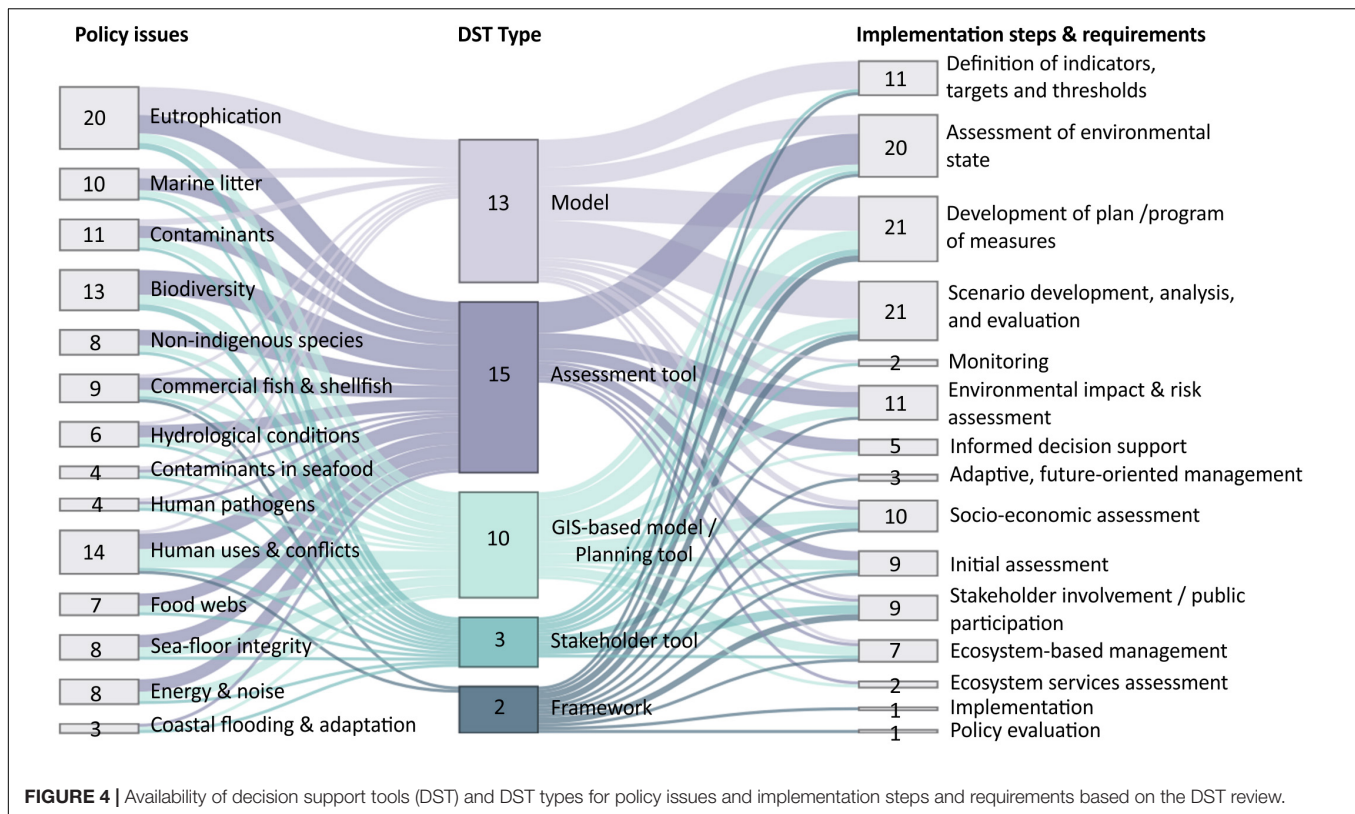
Policy issues

DST Type

Implementation steps & requirements

20 Eutrophication
10 Marine litter
11 Contaminants
13 Biodiversity
8 Non-indigenous species
9 Commercial fish & shellfish
6 Hydrological conditions
4 Contaminants in seafood
4 Human pathogens
14 Human uses & conflicts
7 Food webs
8 Sea-floor integrity
8 Energy & noise
3 Coastal flooding & adaptation

13 Model
15 Assessment tool
10 GIS-based model / Planning tool
3 Stakeholder tool
2 Framework

11 Definition of indicators, targets and thresholds
20 Assessment of environmental state
21 Development of plan /program of measures
21 Scenario development, analysis, and evaluation
2 Monitoring
11 Environmental impact & risk assessment
5 Informed decision support
3 Adaptive, future-oriented management
10 Socio-economic assessment
9 Initial assessment
9 Stakeholder involvement / public participation
7 Ecosystem-based management
2 Ecosystem services assessment
1 Implementation
1 Policy evaluation

FIGURE 4 | Availability of decision support tools (DST) and DST types for policy issues and implementation steps and requirements based on the DST review.